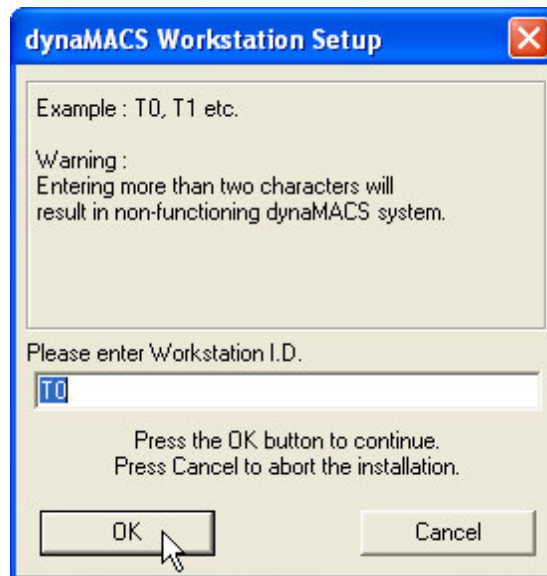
dynaMACS Workstation Setup

Example : T0, T1 etc.

Warning :
Entering more than two characters will result in non-functioning dynaMACS system.

Please enter Workstation I.D.

T0

Press the OK button to continue.
Press Cancel to abort the installation.

OK

Cancel